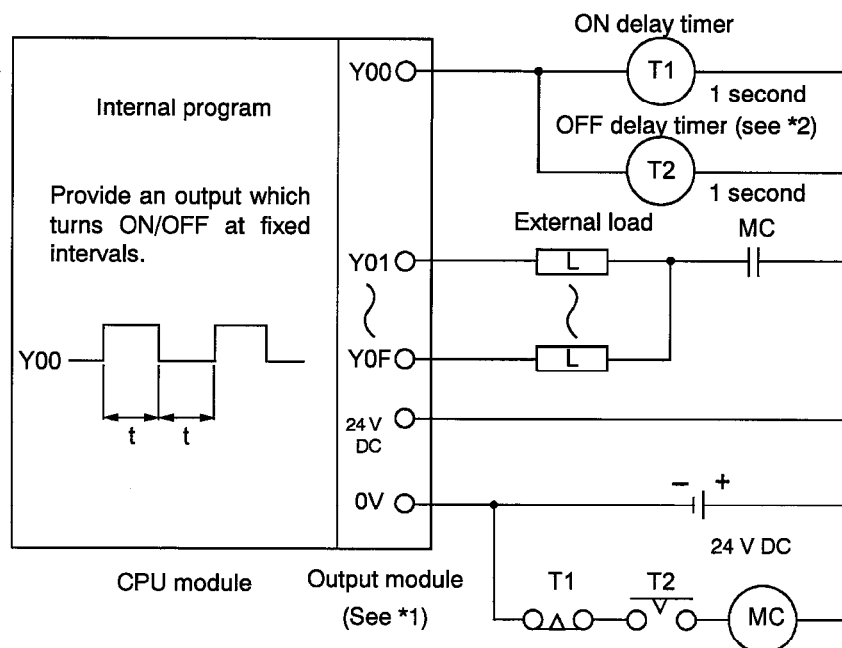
Internal program

Provide an output which turns ON/OFF at fixed intervals.

Y00

t t

CPU module

Y00

Y01

Y0F

24 V DC

0V

Output module (See *1)

ON delay timer

T1

1 second

OFF delay timer (see *2)

T2

1 second

External load

L

L

MC

− +

24 V DC

T1

T2

MC